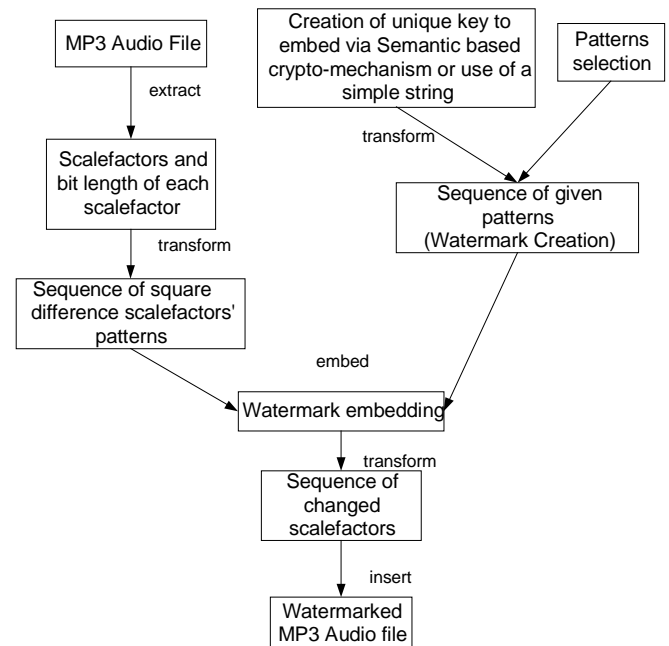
MP3 Audio File

extract

Scalefactors and bit length of each scalefactor

transform

Sequence of square difference scalefactors' patterns

Creation of unique key to embed via Semantic based crypto-mechanism or use of a simple string

Patterns selection

transform

Sequence of given patterns (Watermark Creation)

embed

Watermark embedding

transform

Sequence of changed scalefactors

insert

Watermarked MP3 Audio file